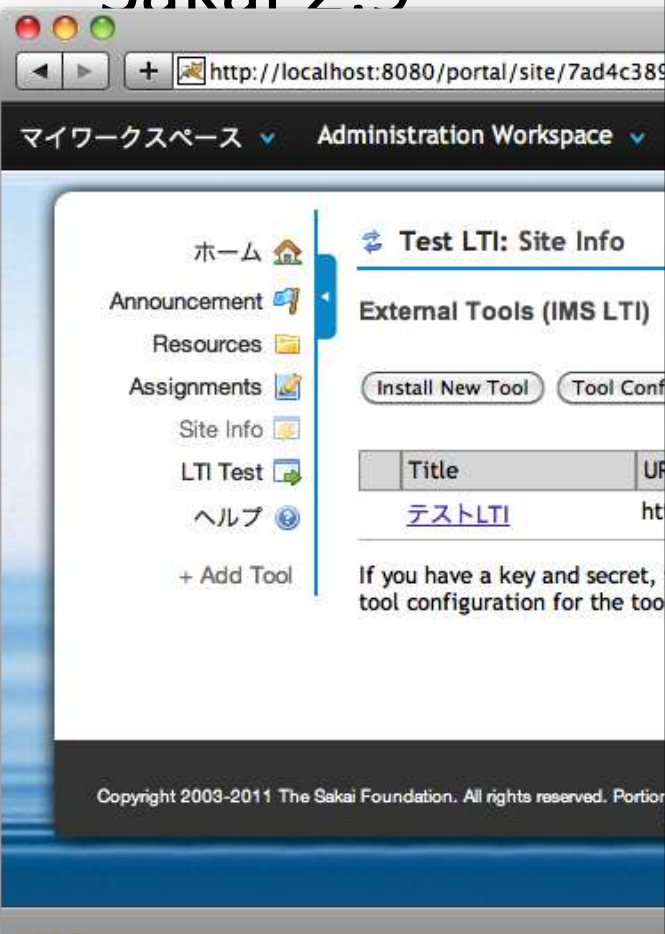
http://localhost:8080/portal/site/7ad4c38

マイワークスペース Administration Workspace

ホーム
Announcement
Resources
Assignments
Site Info
LTI Test
ヘルプ
+ Add Tool

Test LTI: Site Info

External Tools (IMS LTI)

Install New Tool | Tool Conf

| | Title | UF |
|---|---|---|
| | テストLTI | ht |

If you have a key and secret, tool configuration for the too

Copyright 2003-2011 The Sakai Foundation. All rights reserved. Portio